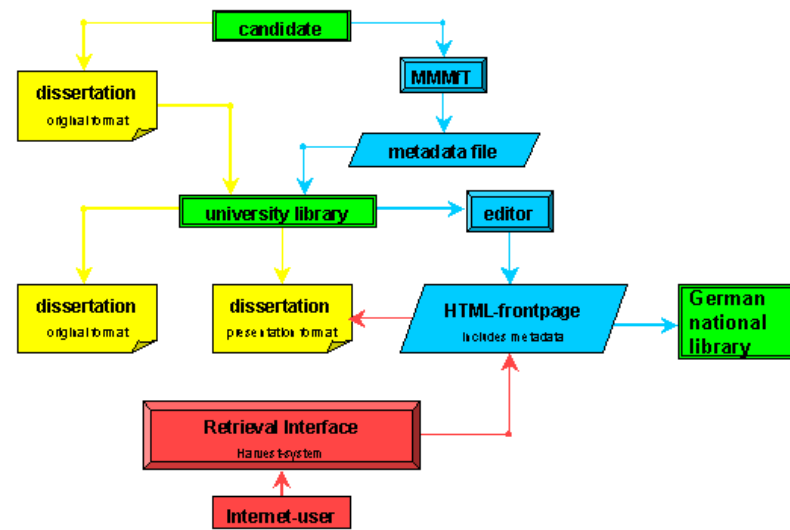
candidate

dissertation
original format

MMMIT

metadata file

university library

editor

dissertation
original format

dissertation
presentation format

HTML-frontpage
includes metadata

German national library

Retrieval Interface
Harvest-system

Internet-user